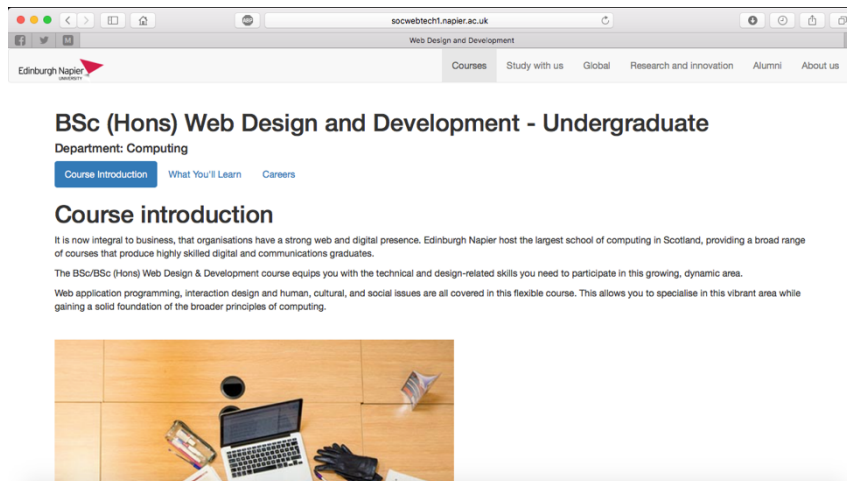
socwebtech1.napier.ac.uk

Web Design and Development

Edinburgh Napier UNIVERSITY

Courses Study with us Global Research and innovation Alumni About us

BSc (Hons) Web Design and Development - Undergraduate

Department: Computing

Course Introduction What You'll Learn Careers

Course introduction

It is now integral to business, that organisations have a strong web and digital presence. Edinburgh Napier host the largest school of computing in Scotland, providing a broad range of courses that produce highly skilled digital and communications graduates.

The BSc/BSc (Hons) Web Design & Development course equips you with the technical and design-related skills you need to participate in this growing, dynamic area.

Web application programming, interaction design and human, cultural, and social issues are all covered in this flexible course. This allows you to specialise in this vibrant area while gaining a solid foundation of the broader principles of computing.